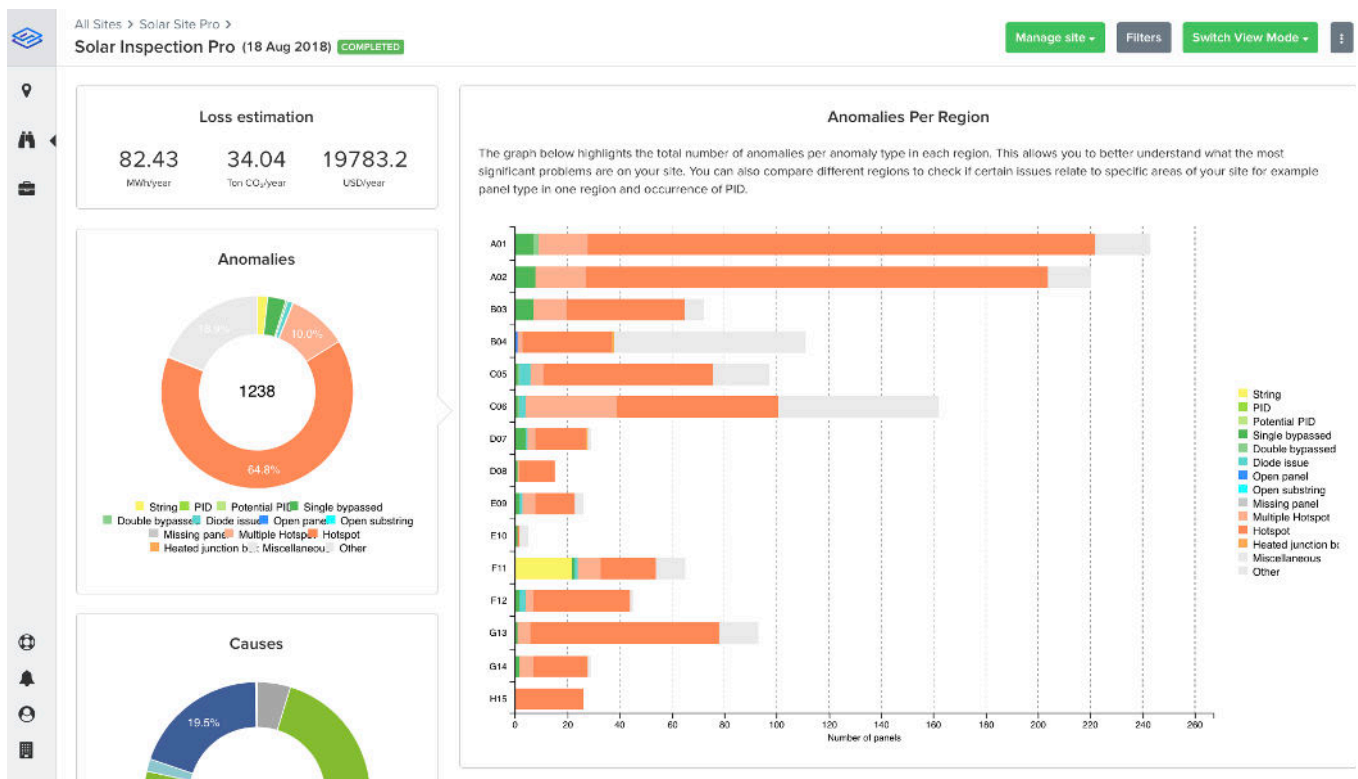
All Sites > Solar Site Pro >
Solar Inspection Pro (18 Aug 2018) COMPLETED

Manage site ▾ Filters Switch View Mode ▾

Loss estimation

82.43
MWh/year

34.04
Ton $CO_2$/year

19783.2
USD/year

Anomalies

18.9%
10.0%
1238
64.8%

String PID Potential PID Single bypassed Double bypasse Diode issue Open pane Open substring Missing pane Multiple Hotsp Hotspot Heated junction b Miscellaneou Other

Causes

19.5%

Anomalies Per Region

The graph below highlights the total number of anomalies per anomaly type in each region. This allows you to better understand what the most significant problems are on your site. You can also compare different regions to check if certain issues relate to specific areas of your site for example panel type in one region and occurrence of PID.

A01
A02
B03
B04
C05
C06
D07
D08
E09
F10
F11
F12
G13
G14
H15

0 20 40 60 80 100 120 140 160 180 200 220 240 260
Number of panels

String
PID
Potential PID
Single bypassed
Double bypassed
Diode issue
Open panel
Open substring
Missing panel
Multiple Hotspot
Hotspot
Heated junction b
Miscellaneous
Other